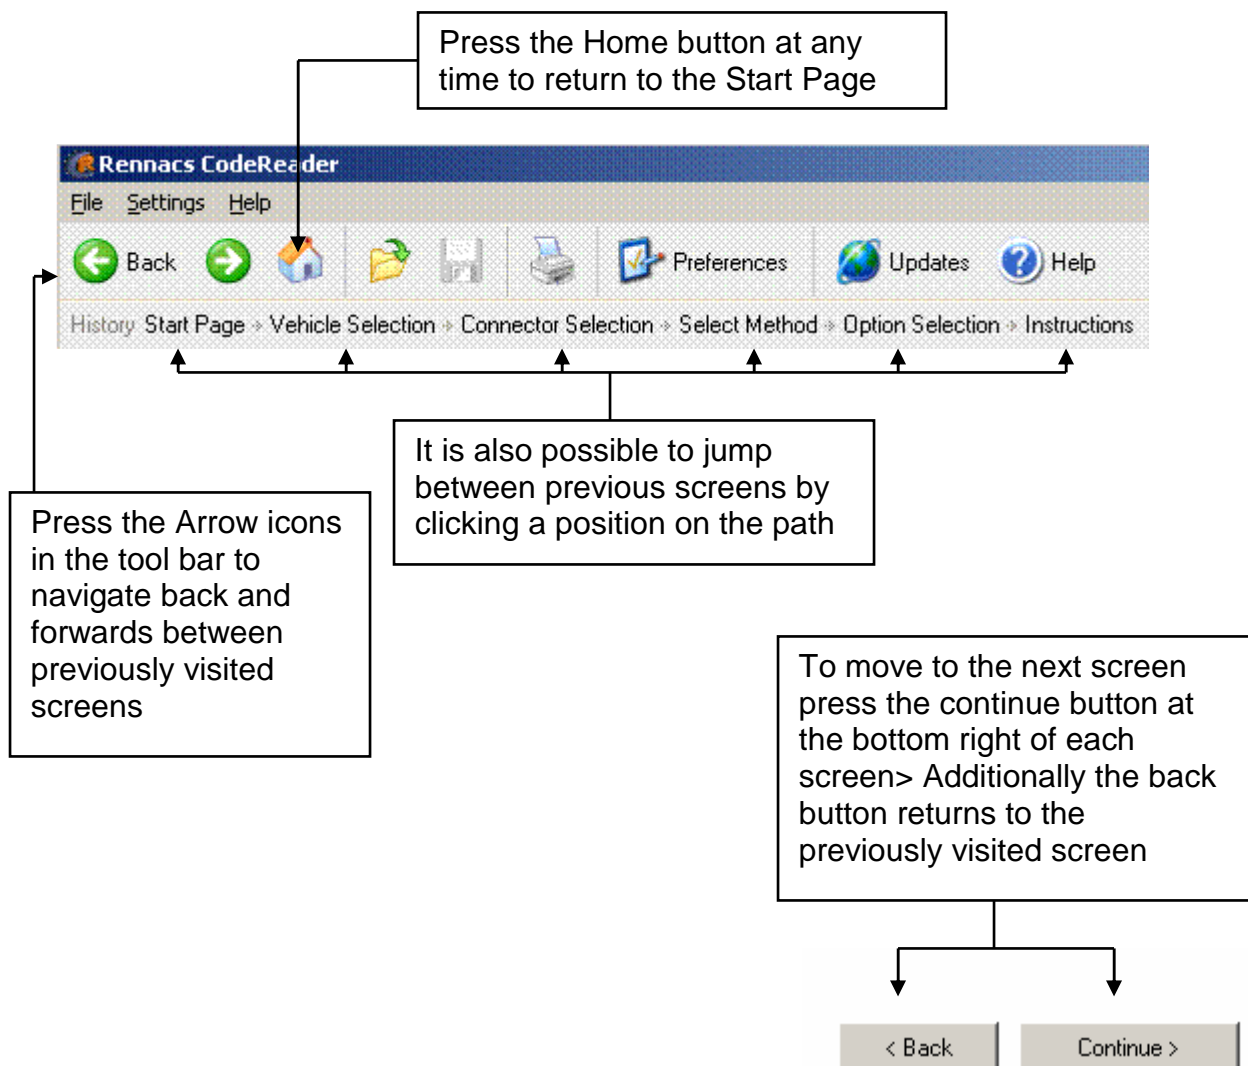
Press the Home button at any time to return to the Start Page

Rennacs CodeReader

File Settings Help

Back

Preferences

Updates

Help

History Start Page » Vehicle Selection » Connector Selection » Select Method » Option Selection » Instructions

It is also possible to jump between previous screens by clicking a position on the path

Press the Arrow icons in the tool bar to navigate back and forwards between previously visited screens

To move to the next screen press the continue button at the bottom right of each screen> Additionally the back button returns to the previously visited screen

< Back

Continue >